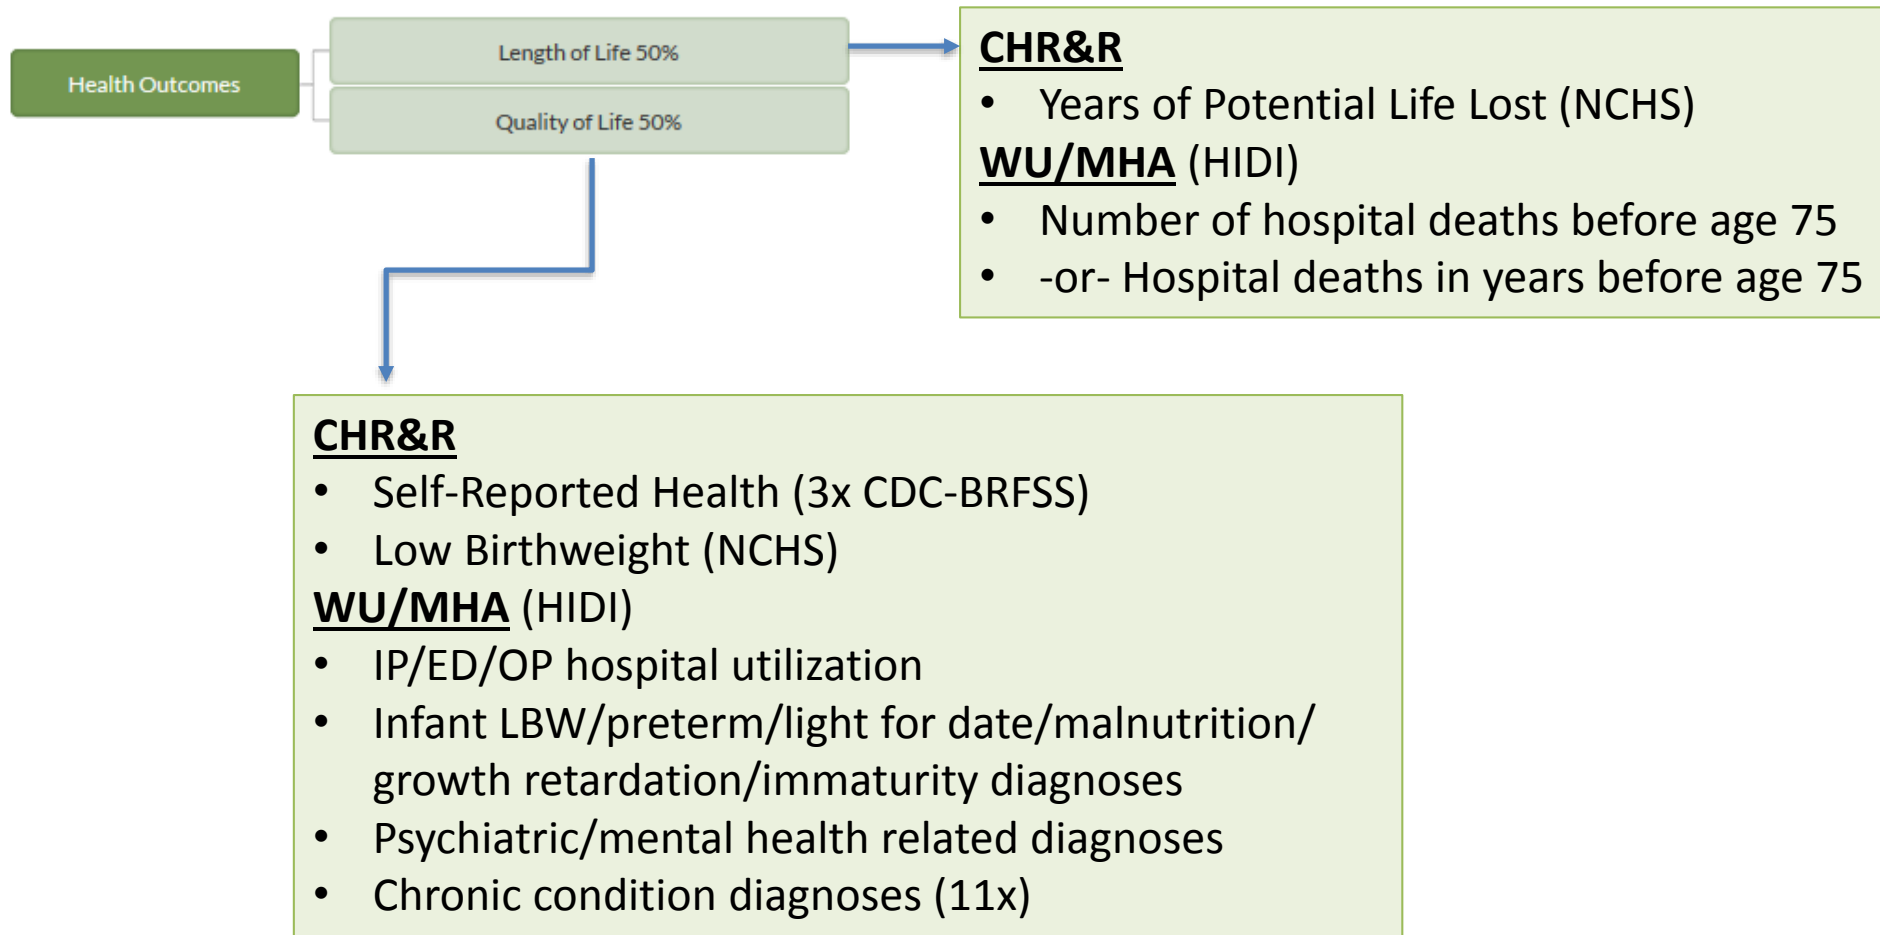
Health Outcomes

Length of Life 50%

Quality of Life 50%

CHR&R
• Years of Potential Life Lost (NCHS)
WU/MHA (HIDI)
• Number of hospital deaths before age 75
• -or- Hospital deaths in years before age 75

CHR&R
• Self-Reported Health (3x CDC-BRFSS)
• Low Birthweight (NCHS)
WU/MHA (HIDI)
• IP/ED/OP hospital utilization
• Infant LBW/preterm/light for date/malnutrition/ growth retardation/immaturity diagnoses
• Psychiatric/mental health related diagnoses
• Chronic condition diagnoses (11x)